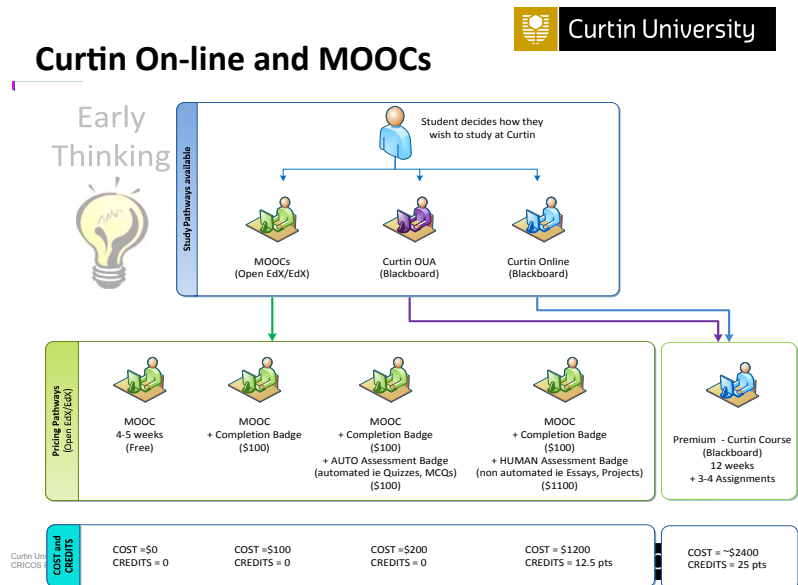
Curtin University

Curtin On-line and MOOCs

Early Thinking

Study Pathways available

Student decides how they wish to study at Curtin

MOOCs (Open EdX/EdX)

Curtin OUA (Blackboard)

Curtin Online (Blackboard)

Pricing Pathways (Open EdX/EdX)

MOOC 4-5 weeks (Free)

MOOC + Completion Badge ($100)

MOOC + Completion Badge ($100) + AUTO Assessment Badge (automated ie Quizzes, MCQs) ($100)

MOOC + Completion Badge ($100) + HUMAN Assessment Badge (non automated ie Essays, Projects) ($1100)

Premium - Curtin Course (Blackboard) 12 weeks + 3-4 Assignments

COST and CREDITS

COST =$0
CREDITS = 0

COST =$100
CREDITS = 0

COST =$200
CREDITS = 0

COST = $1200
CREDITS = 12.5 pts

COST = ~$2400
CREDITS = 25 pts

Curtin Uni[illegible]
CRICOS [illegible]